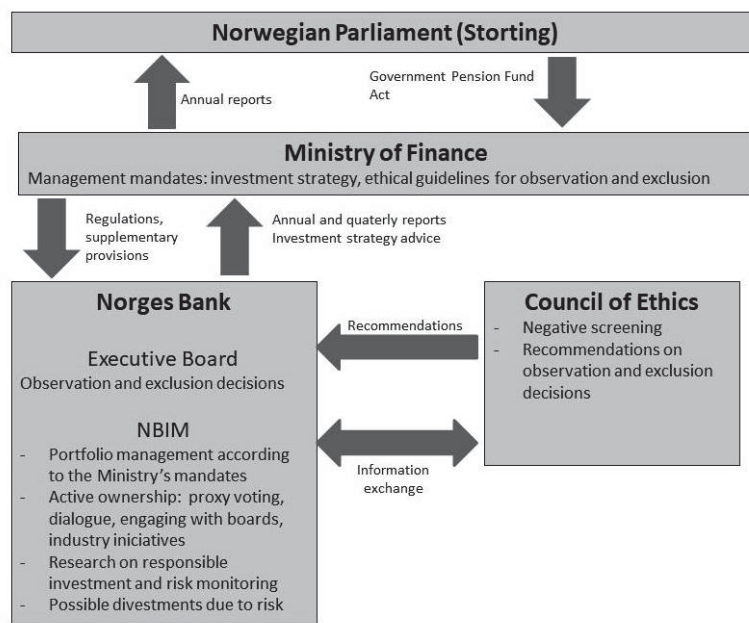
Norwegian Parliament (Storting)

Annual reports

Government Pension Fund Act

Ministry of Finance
Management mandates: investment strategy, ethical guidelines for observation and exclusion

Regulations, supplementary provisions

Annual and quaterly reports
Investment strategy advice

Norges Bank

Executive Board
Observation and exclusion decisions

NBIM
- Portfolio management according to the Ministry's mandates
- Active ownership: proxy voting, dialogue, engaging with boards, industry iniciatives
- Research on responsible investment and risk monitoring
- Possible divestments due to risk

Recommendations

Information exchange

Council of Ethics
- Negative screening
- Recommendations on observation and exclusion decisions